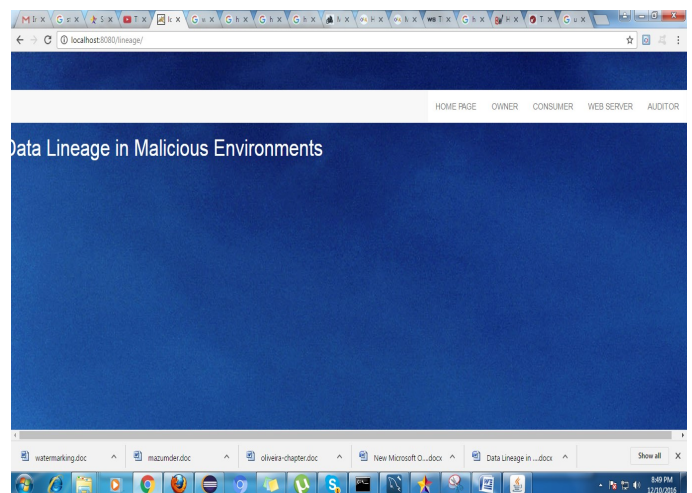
localhost:8080/lineage/

HOME PAGE OWNER CONSUMER WEB SERVER AUDITOR

Data Lineage in Malicious Environments

watermarking.doc
mazumder.doc
oliveira-chapter.doc
New Microsoft O....docx
Data Lineage in ....docx
Show all

8:49 PM
12/10/2016